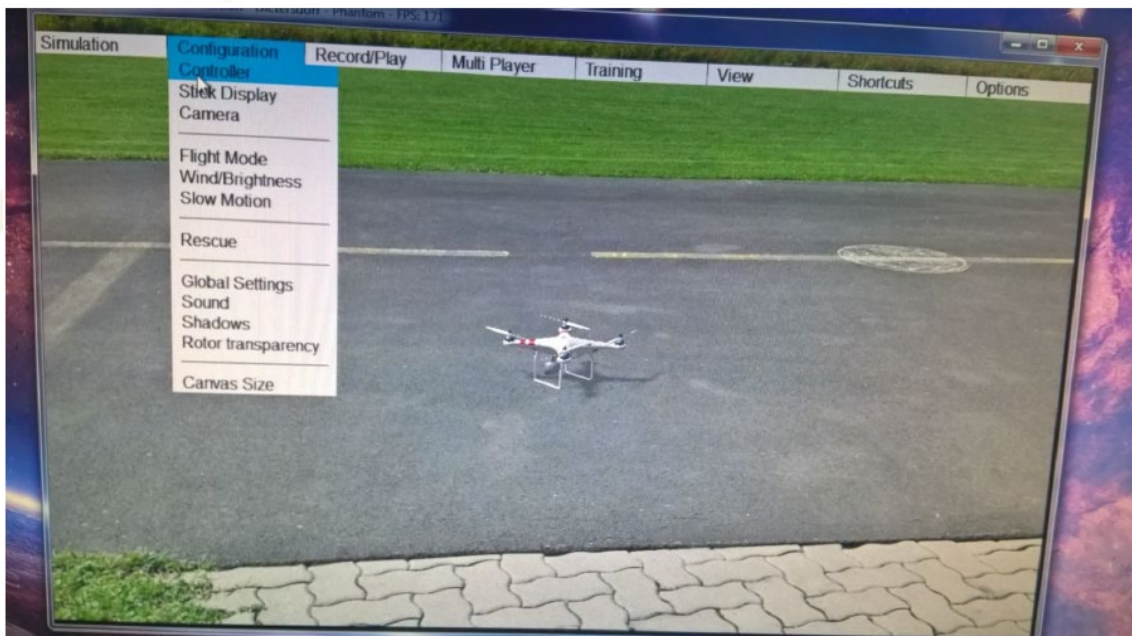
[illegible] - Phantom - FPS:171

Simulation Configuration Record/Play Multi Player Training View Shortcuts Options

Controller
Stick Display
Camera

Flight Mode
Wind/Brightness
Slow Motion

Rescue

Global Settings
Sound
Shadows
Rotor transparency

Canvas Size